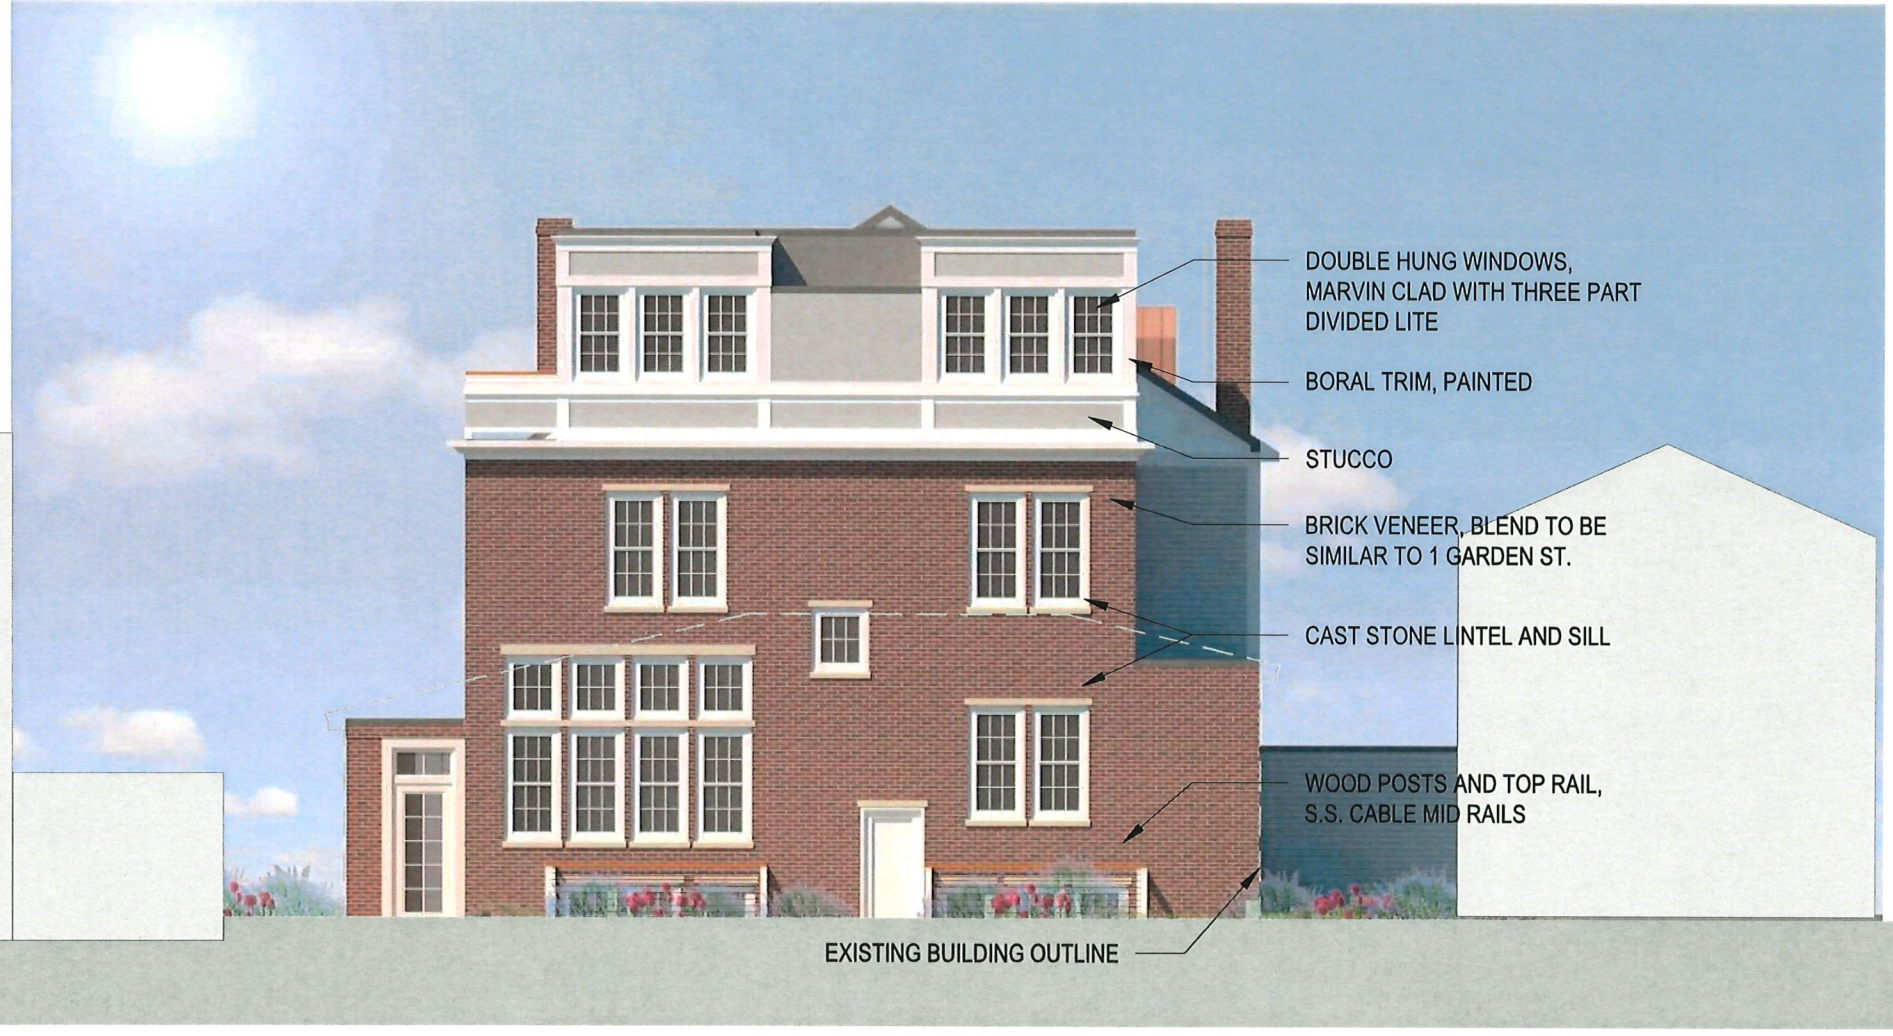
DOUBLE HUNG WINDOWS, MARVIN CLAD WITH THREE PART DIVIDED LITE

BORAL TRIM, PAINTED

STUCCO

BRICK VENEER, BLEND TO BE SIMILAR TO 1 GARDEN ST.

CAST STONE LINTEL AND SILL

WOOD POSTS AND TOP RAIL, S.S. CABLE MID RAILS

EXISTING BUILDING OUTLINE